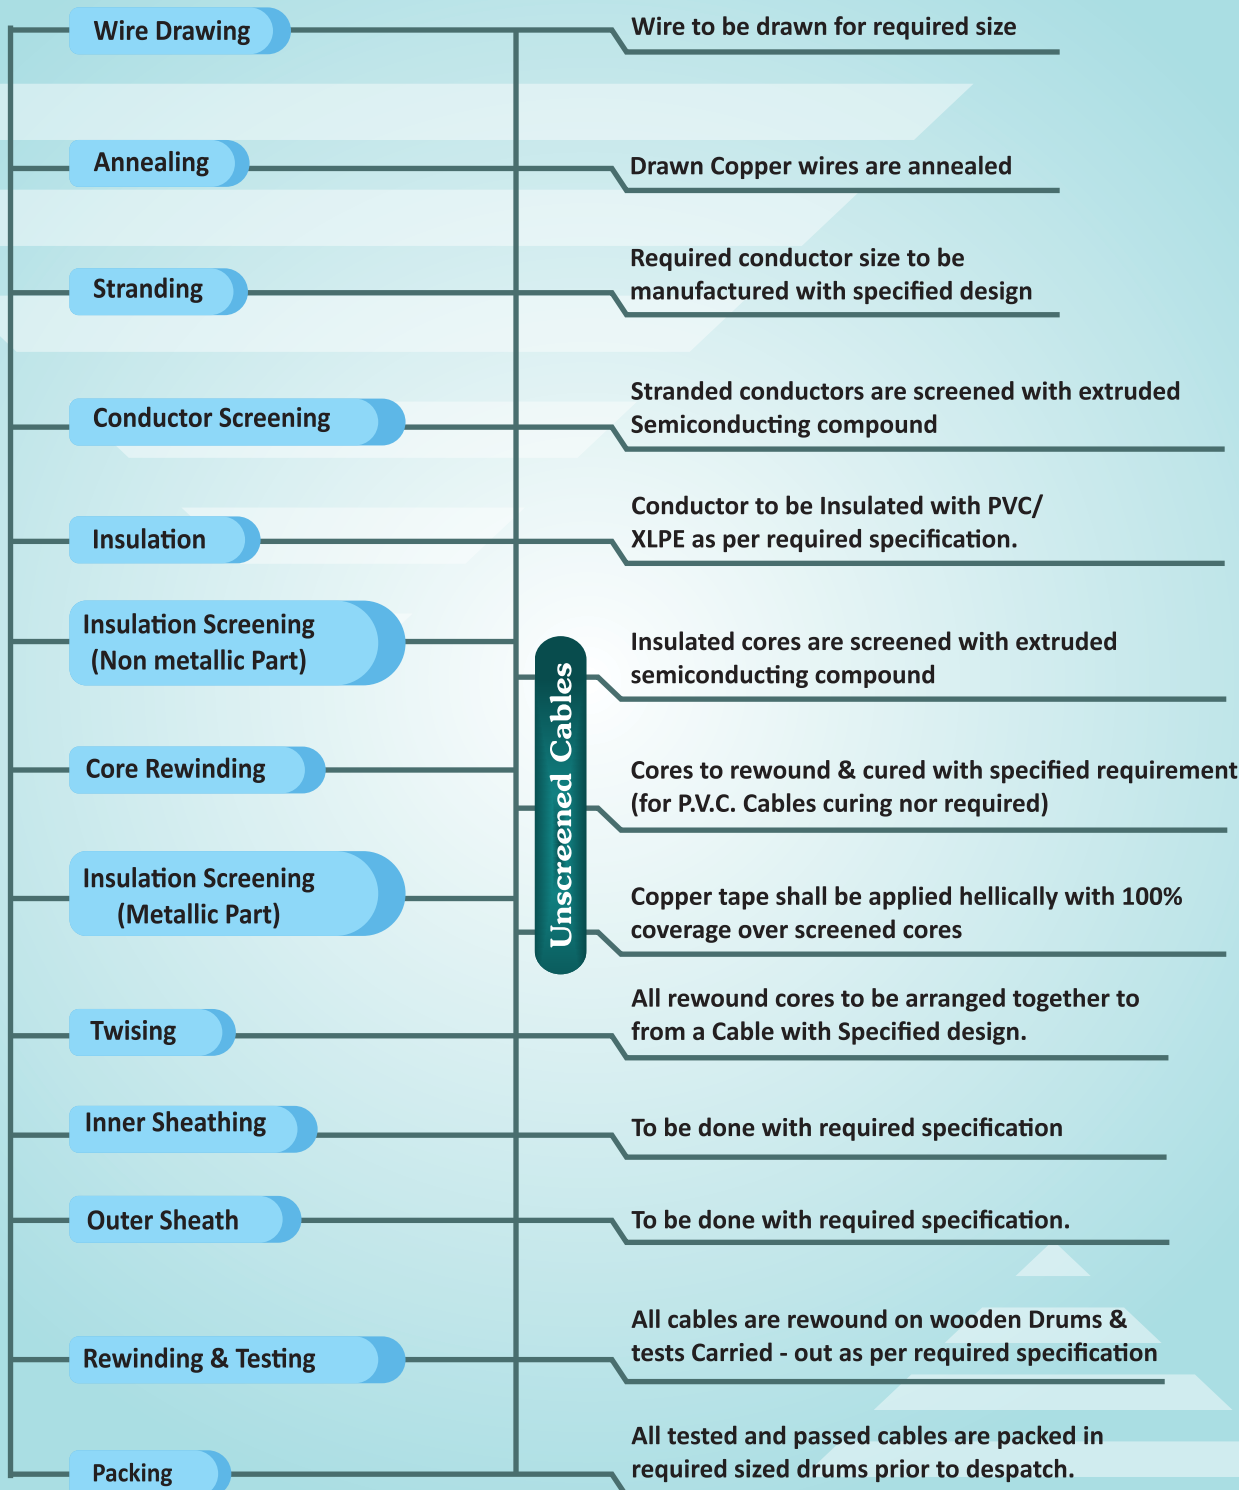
Wire Drawing
Wire to be drawn for required size

Annealing
Drawn Copper wires are annealed

Stranding
Required conductor size to be manufactured with specified design

Conductor Screening
Stranded conductors are screened with extruded Semiconducting compound

Insulation
Conductor to be Insulated with PVC/ XLPE as per required specification.

Insulation Screening (Non metallic Part)
Insulated cores are screened with extruded semiconducting compound

Unscreened Cables

Core Rewinding
Cores to rewound & cured with specified requirement (for P.V.C. Cables curing nor required)

Insulation Screening (Metallic Part)
Copper tape shall be applied hellically with 100% coverage over screened cores

Twising
All rewound cores to be arranged together to from a Cable with Specified design.

Inner Sheathing
To be done with required specification

Outer Sheath
To be done with required specification.

Rewinding & Testing
All cables are rewound on wooden Drums & tests Carried - out as per required specification

Packing
All tested and passed cables are packed in required sized drums prior to despatch.